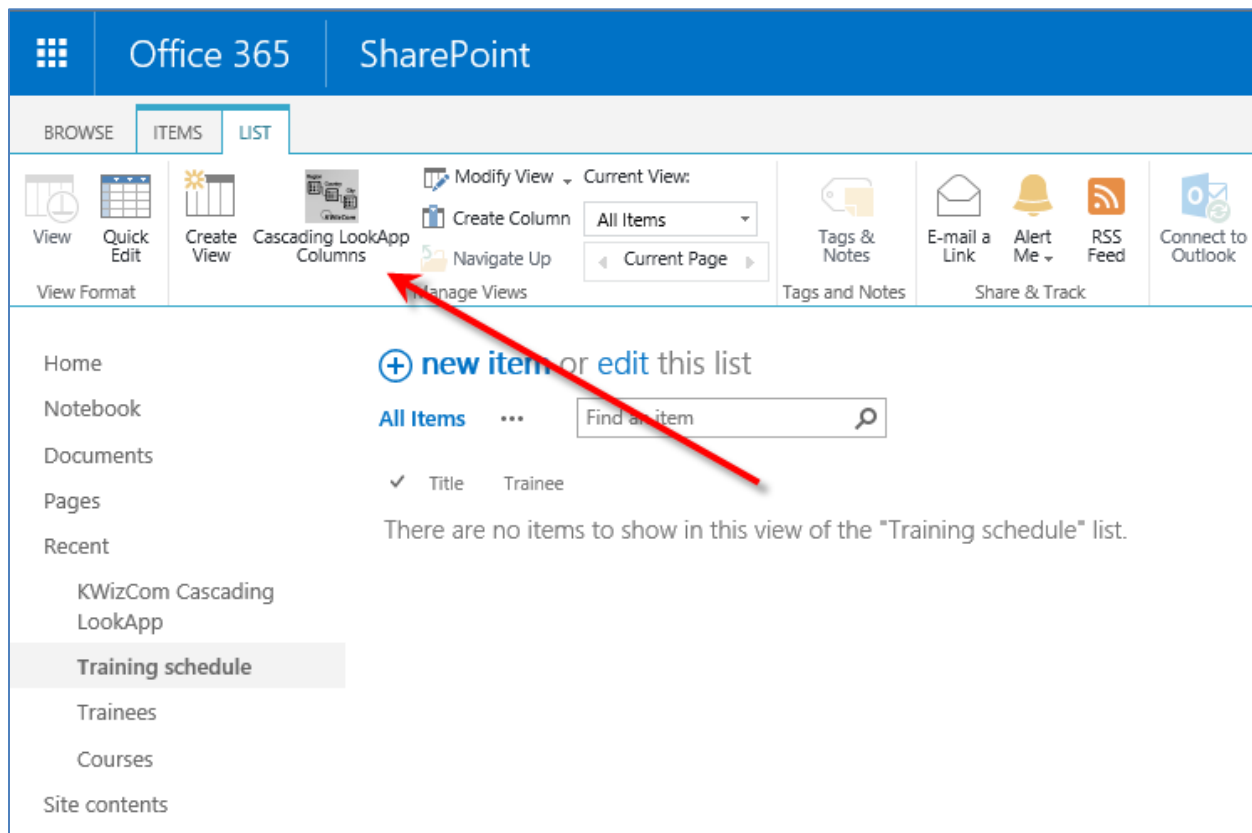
Office 365 SharePoint

BROWSE ITEMS LIST

View Quick Edit
View Format

Create View Cascading LookApp Columns

Modify View Current View:
Create Column All Items
Navigate Up Current Page
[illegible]anage Views

Tags & Notes
Tags and Notes

E-mail a Link Alert Me RSS Feed
Share & Track

Connect to Outlook

Home
Notebook
Documents
Pages
Recent
KWizCom Cascading LookApp
Training schedule
Trainees
Courses
Site contents

new item or edit this list

All Items ••• Find an item

✓ Title Trainee

There are no items to show in this view of the "Training schedule" list.